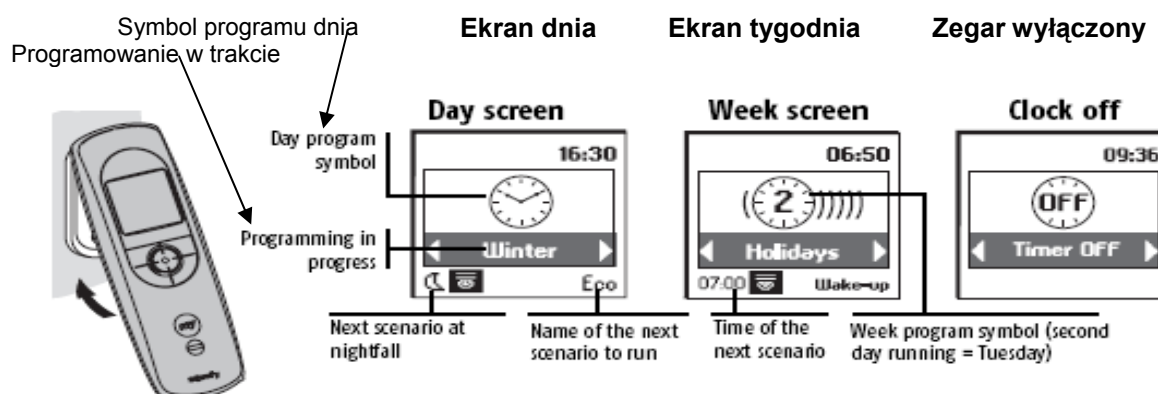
Symbol programu dnia
Programowanie w trakcie

Ekran dnia

Ekran tygodnia

Zegar wyłączony

Day screen

Day program symbol

16:30

Programming in progress

Winter

Eco

Next scenario at nightfall

Name of the next scenario to run

Week screen

06:50

2

Holidays

07:00

Wake-up

Time of the next scenario

Week program symbol (second day running = Tuesday)

Clock off

09:36

OFF

Timer OFF

OFF

somfy